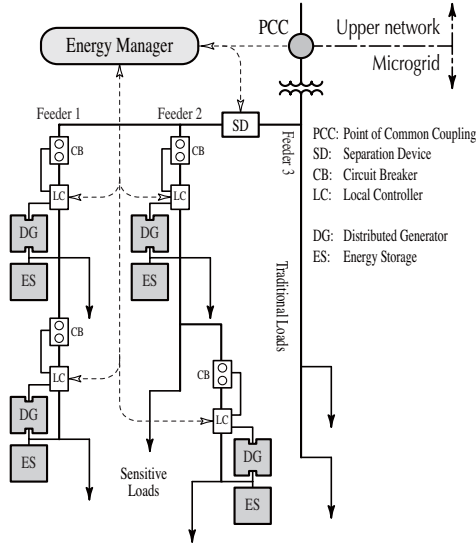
PCC
Upper network
Microgrid
Energy Manager
Feeder 1
Feeder 2
SD
Feeder 3
CB
CB
LC
LC
DG
DG
ES
ES
CB
LC
DG
ES
CB
LC
DG
ES
Traditional Loads
Sensitive Loads

PCC: Point of Common Coupling
SD: Separation Device
CB: Circuit Breaker
LC: Local Controller

DG: Distributed Generator
ES: Energy Storage